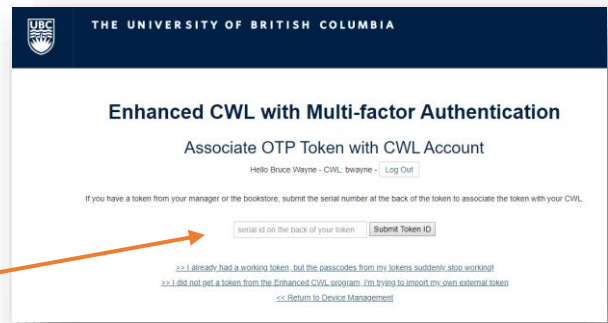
UBC

THE UNIVERSITY OF BRITISH COLUMBIA

Enhanced CWL with Multi-factor Authentication

Associate OTP Token with CWL Account

Hello Bruce Wayne - CWL: bwayne - Log Out

If you have a token from your manager or the bookstore, submit the serial number at the back of the token to associate the token with your CWL.

serial id on the back of your token Submit Token ID

>> I already had a working token, but the passcodes from my tokens suddenly stop working!

>> I did not get a token from the Enhanced CWL program, I'm trying to import my own external token

<< Return to Device Management